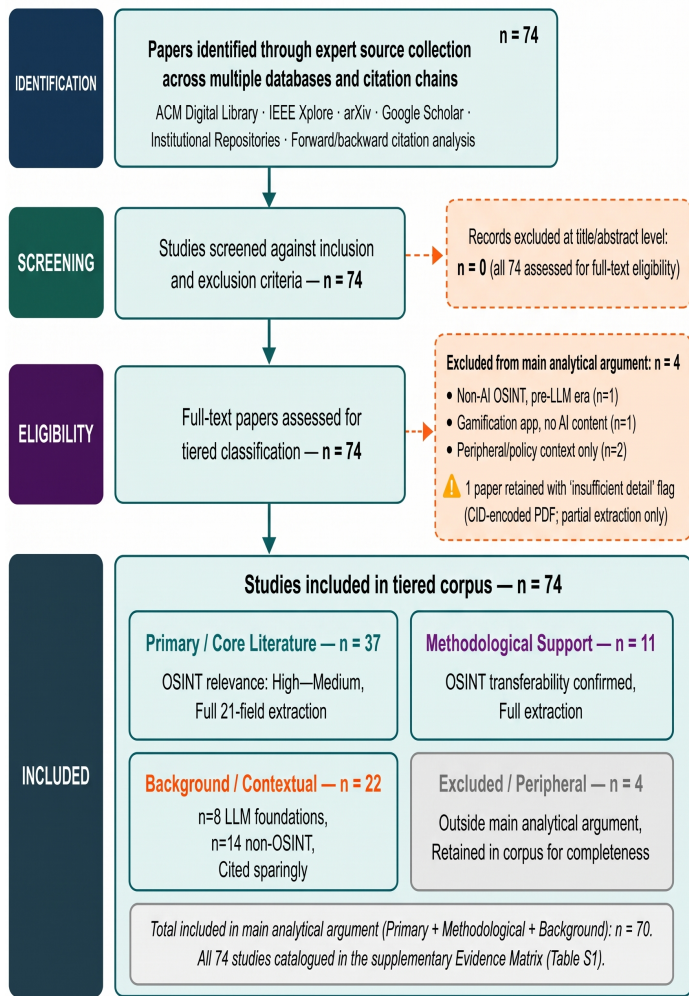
IDENTIFICATION

Papers identified through expert source collection across multiple databases and citation chains

n = 74

ACM Digital Library · IEEE Xplore · arXiv · Google Scholar · Institutional Repositories · Forward/backward citation analysis

SCREENING

Studies screened against inclusion and exclusion criteria — n = 74

Records excluded at title/abstract level:
n = 0 (all 74 assessed for full-text eligibility)

ELIGIBILITY

Full-text papers assessed for tiered classification — n = 74

Excluded from main analytical argument: n = 4
• Non-AI OSINT, pre-LLM era (n=1)
• Gamification app, no AI content (n=1)
• Peripheral/policy context only (n=2)
1 paper retained with 'insufficient detail' flag (CID-encoded PDF; partial extraction only)

INCLUDED

Studies included in tiered corpus — n = 74

Primary / Core Literature — n = 37
OSINT relevance: High—Medium, Full 21-field extraction

Methodological Support — n = 11
OSINT transferability confirmed, Full extraction

Background / Contextual — n = 22
n=8 LLM foundations, n=14 non-OSINT, Cited sparingly

Excluded / Peripheral — n = 4
Outside main analytical argument, Retained in corpus for completeness

Total included in main analytical argument (Primary + Methodological + Background): n = 70. All 74 studies catalogued in the supplementary Evidence Matrix (Table S1).